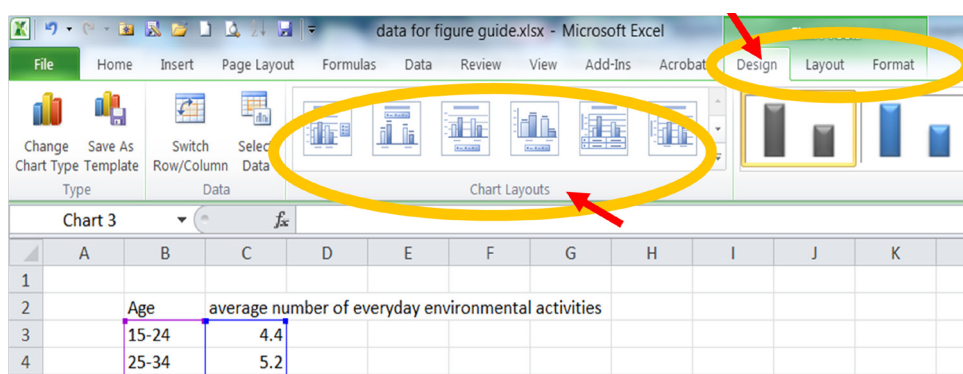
data for figure guide.xlsx - Microsoft Excel

File Home Insert Page Layout Formulas Data Review View Add-Ins Acrobat Design Layout Format

Change Chart Type
Save As Template
Type

Switch Row/Column
Select Data
Data

Chart Layouts

Chart 3 $f_x$

| | A | B | C | D | E | F | G | H | I | J | K |
|---|---|---|---|---|---|---|---|---|---|---|---|
| 1 | | | | | | | | | | | |
| 2 | | Age | average number of everyday environmental activities | | | | | | | | |
| 3 | | 15-24 | 4.4 | | | | | | | | |
| 4 | | 25-34 | 5.2 | | | | | | | | |